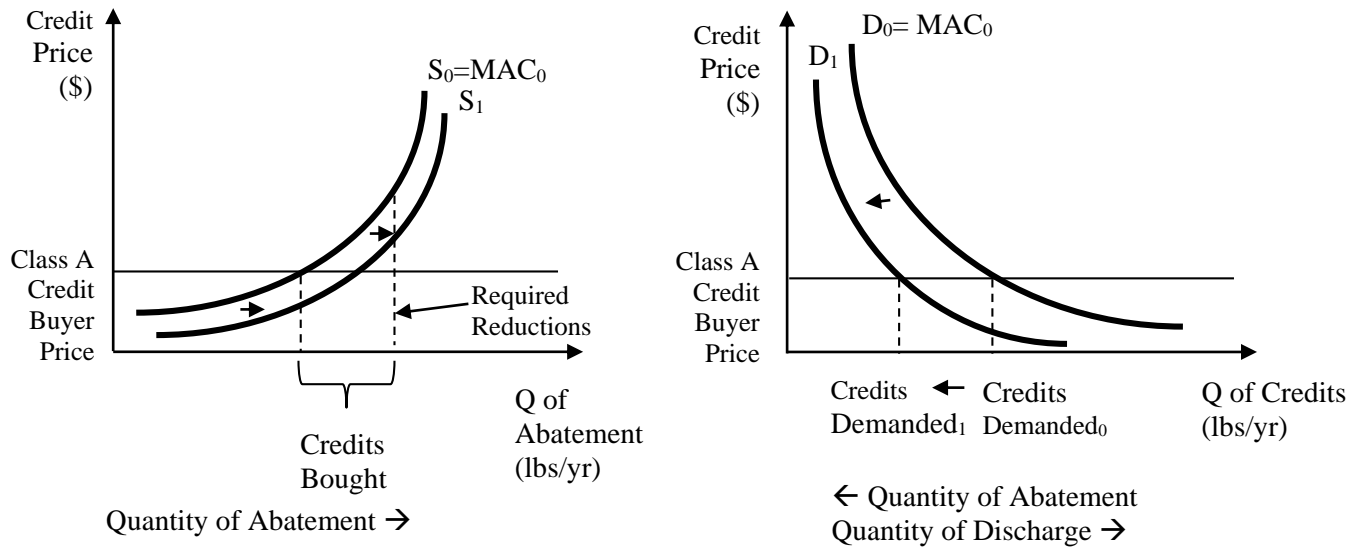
Credit Price ($)

$S_0$=$MAC_0$

$S_1$

Class A Credit Buyer Price

Required Reductions

Q of Abatement (lbs/yr)

Credits Bought

Quantity of Abatement →

Credit Price ($)

$D_0$= $MAC_0$

$D_1$

Class A Credit Buyer Price

Credits Demanded$_1$ ← Credits Demanded$_0$

Q of Credits (lbs/yr)

← Quantity of Abatement
Quantity of Discharge →